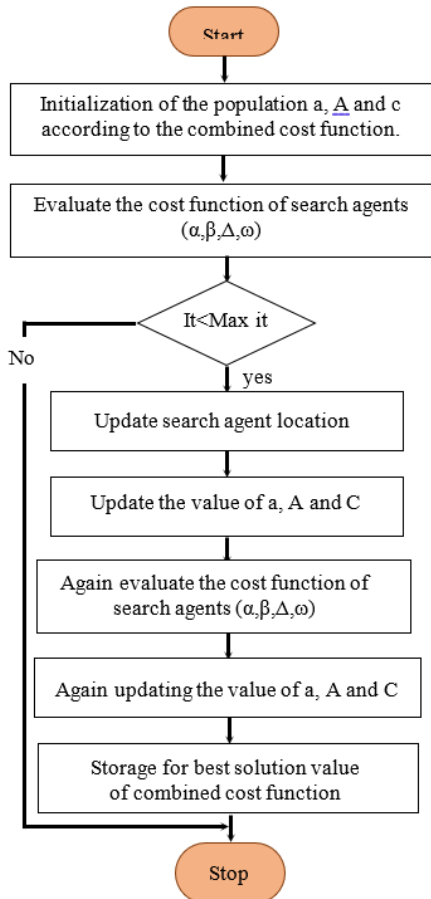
Start

Initialization of the population a, A and c according to the combined cost function.

Evaluate the cost function of search agents (α,β,Δ,ω)

It<Max it

No

yes

Update search agent location

Update the value of a, A and C

Again evaluate the cost function of search agents (α,β,Δ,ω)

Again updating the value of a, A and C

Storage for best solution value of combined cost function

Stop